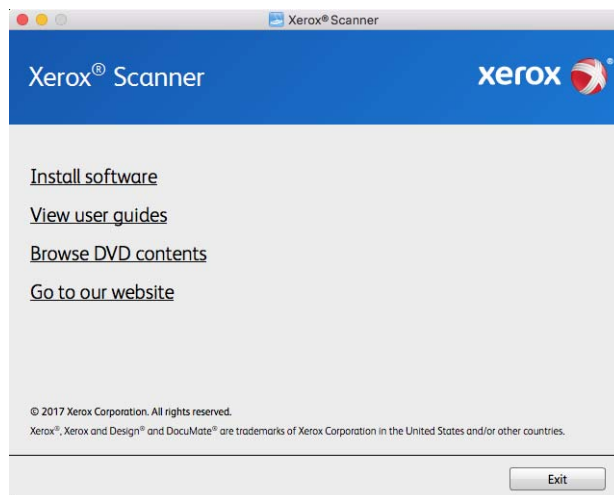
Xerox® Scanner

Xerox® Scanner

xerox

Install software

View user guides

Browse DVD contents

Go to our website

© 2017 Xerox Corporation. All rights reserved.

Xerox®, Xerox and Design® and DocuMate® are trademarks of Xerox Corporation in the United States and/or other countries.

Exit